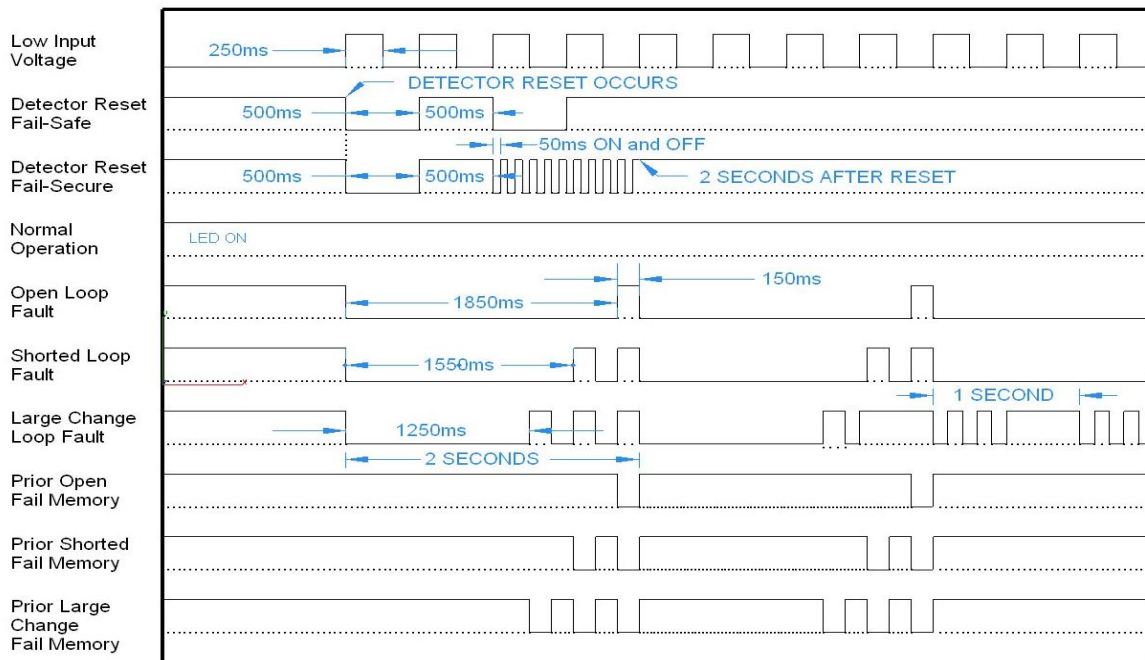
Low Input Voltage

250ms

DETECTOR RESET OCCURS

Detector Reset Fail-Safe

500ms

500ms

50ms ON and OFF

Detector Reset Fail-Secure

500ms

500ms

2 SECONDS AFTER RESET

Normal Operation

LED ON

Open Loop Fault

1850ms

150ms

Shorted Loop Fault

1550ms

1 SECOND

Large Change Loop Fault

1250ms

2 SECONDS

Prior Open Fail Memory

Prior Shorted Fail Memory

Prior Large Change Fail Memory